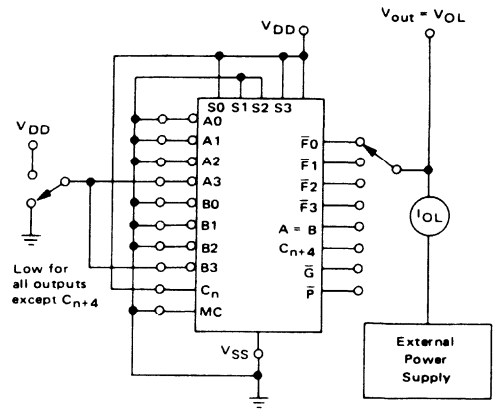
$V_{DD}$

$V_{out} = V_{OL}$

S0 S1 S2 S3

$V_{DD}$

A0
A1
A2
A3
B0
B1
B2
B3
$C_n$
MC

$\overline{F}0$
$\overline{F}1$
$\overline{F}2$
$\overline{F}3$
A = B
$C_{n+4}$
$\overline{G}$
$\overline{P}$

$I_{OL}$

Low for all outputs except $C_{n+4}$

$V_{SS}$

External Power Supply